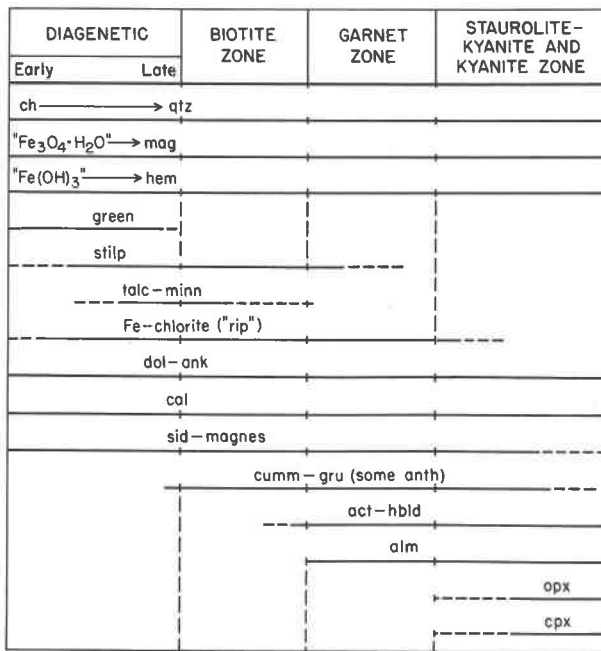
| DIAGENETIC | BIOTITE ZONE | GARNET ZONE | STAUROLITE-KYANITE AND KYANITE ZONE |
|---|---|---|---|
| Early Late | | | |

ch ⟶ qtz

"$Fe_3O_4 \cdot H_2O$" ⟶ mag

"$Fe(OH)_3$" ⟶ hem

green

stilp

talc – minn

Fe – chlorite ("rip")

dol – ank

cal

sid – magnes

cumm – gru (some anth)

act – hbld

alm

opx

cpx